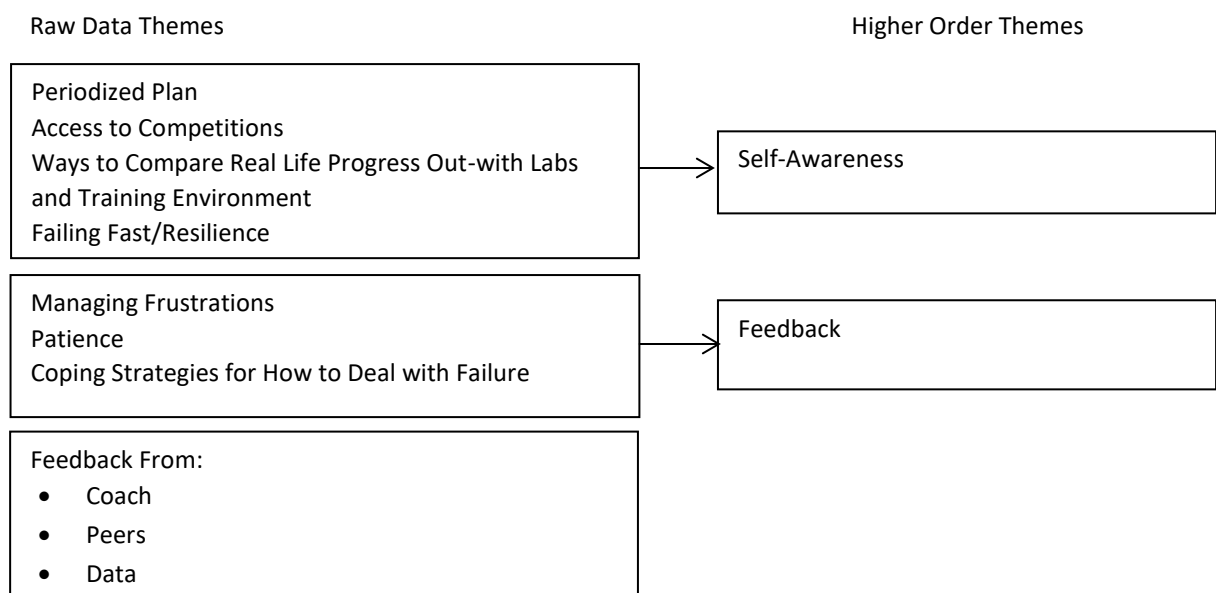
Raw Data Themes

Higher Order Themes

Periodized Plan
Access to Competitions
Ways to Compare Real Life Progress Out-with Labs and Training Environment
Failing Fast/Resilience

Self-Awareness

Managing Frustrations
Patience
Coping Strategies for How to Deal with Failure

Feedback

Feedback From:
- Coach
- Peers
- Data